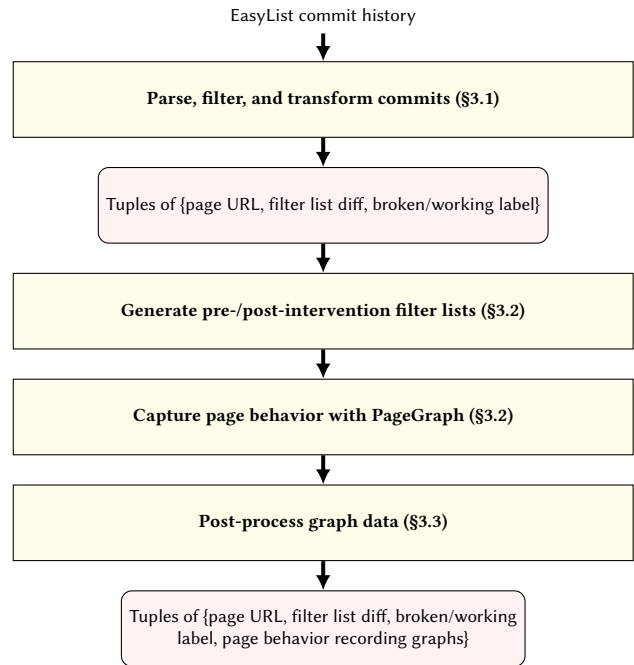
EasyList commit history

Parse, filter, and transform commits (§3.1)

Tuples of {page URL, filter list diff, broken/working label}

Generate pre-/post-intervention filter lists (§3.2)

Capture page behavior with PageGraph (§3.2)

Post-process graph data (§3.3)

Tuples of {page URL, filter list diff, broken/working label, page behavior recording graphs}